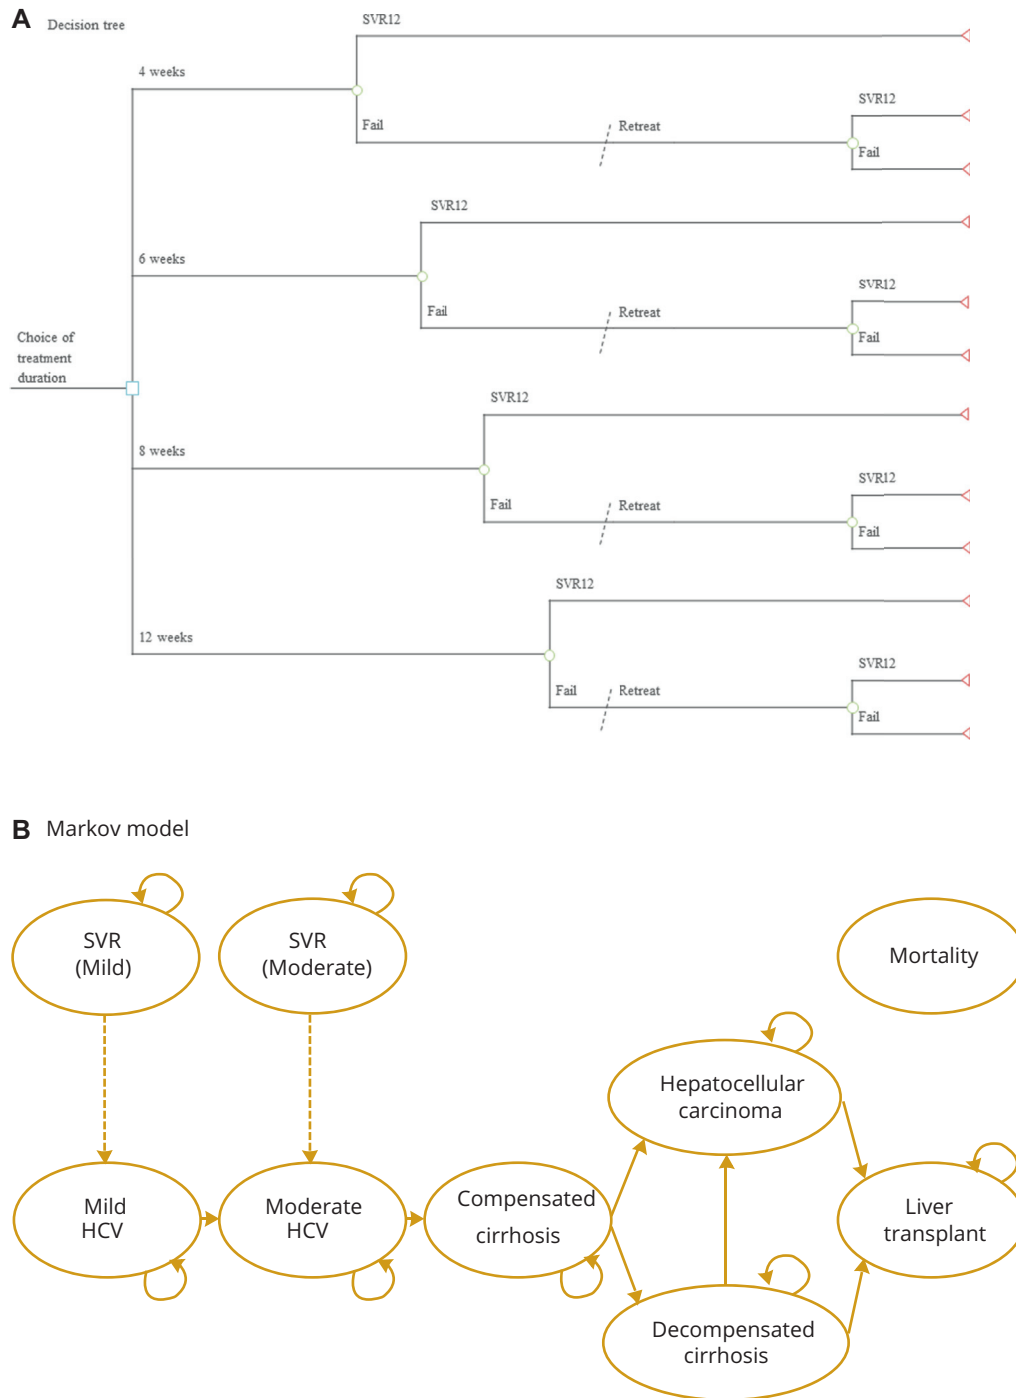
A Decision tree

SVR12

4 weeks

Fail

Retreat

SVR12

Fail

SVR12

6 weeks

Fail

Retreat

SVR12

Fail

Choice of treatment duration

SVR12

8 weeks

Fail

Retreat

SVR12

Fail

SVR12

12 weeks

Fail

Retreat

SVR12

Fail

B Markov model

SVR (Mild)

SVR (Moderate)

Mortality

Hepatocellular carcinoma

Mild HCV

Moderate HCV

Compensated cirrhosis

Liver transplant

Decompensated cirrhosis